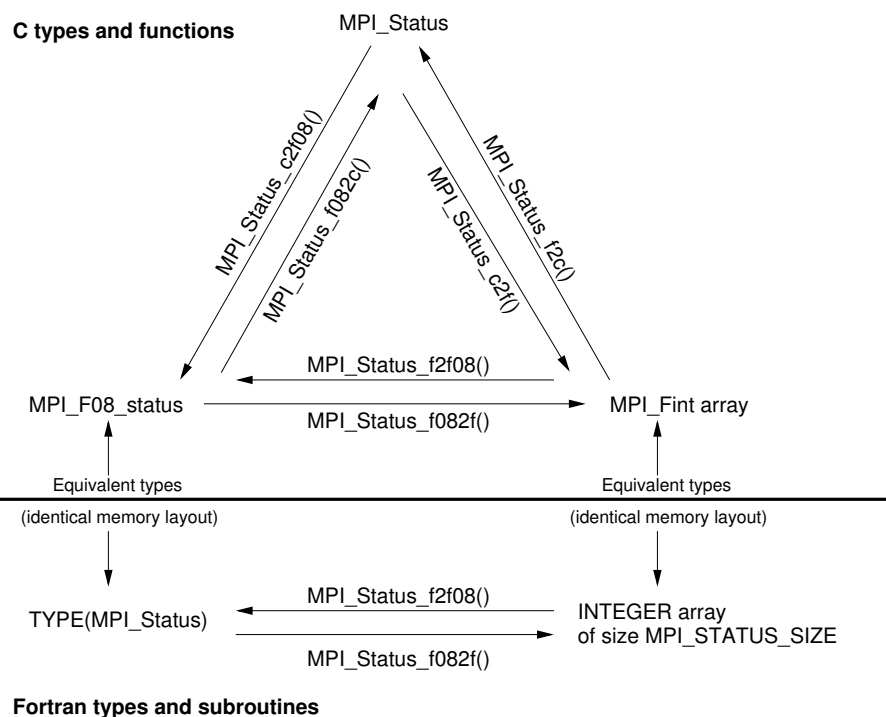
C types and functions

MPI_Status

MPI_Status_c2f08()

MPI_Status_f082c()

MPI_Status_c2f()

MPI_Status_f2c()

MPI_Status_f2f08()

MPI_F08_status

MPI_Status_f082f()

MPI_Fint array

Equivalent types

Equivalent types

(identical memory layout)

(identical memory layout)

MPI_Status_f2f08()

TYPE(MPI_Status)

INTEGER array of size MPI_STATUS_SIZE

MPI_Status_f082f()

Fortran types and subroutines